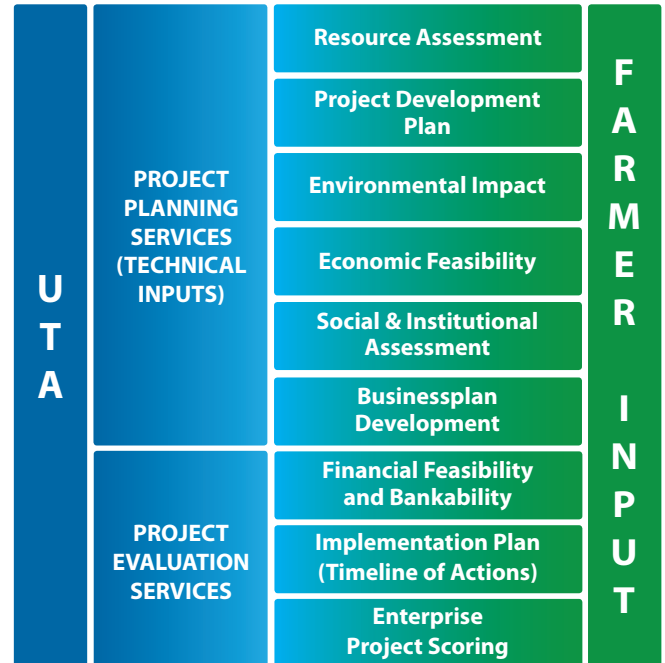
UTA

PROJECT PLANNING SERVICES (TECHNICAL INPUTS)

PROJECT EVALUATION SERVICES

Resource Assessment

Project Development Plan

Environmental Impact

Economic Feasibility

Social & Institutional Assessment

Businessplan Development

Financial Feasibility and Bankability

Implementation Plan (Timeline of Actions)

Enterprise Project Scoring

FARMER INPUT